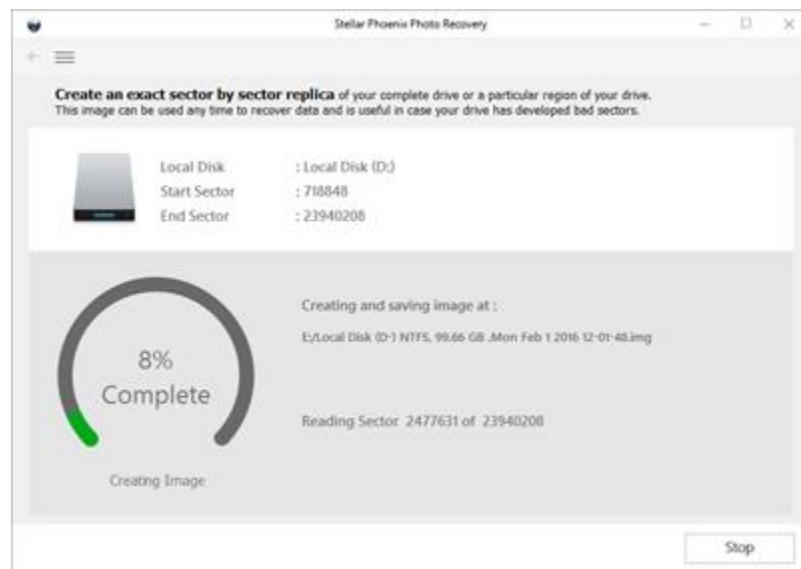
Stellar Phoenix Photo Recovery

**Create an exact sector by sector replica** of your complete drive or a particular region of your drive.
This image can be used any time to recover data and is useful in case your drive has developed bad sectors.

Local Disk : Local Disk (D:)
Start Sector : 718848
End Sector : 23940208

8%
Complete

Creating Image

Creating and saving image at :

E:/Local Disk (D:) NTFS, 99.66 GB ,Mon Feb 1 2016 12-01-48.img

Reading Sector 2477631 of 23940208

Stop